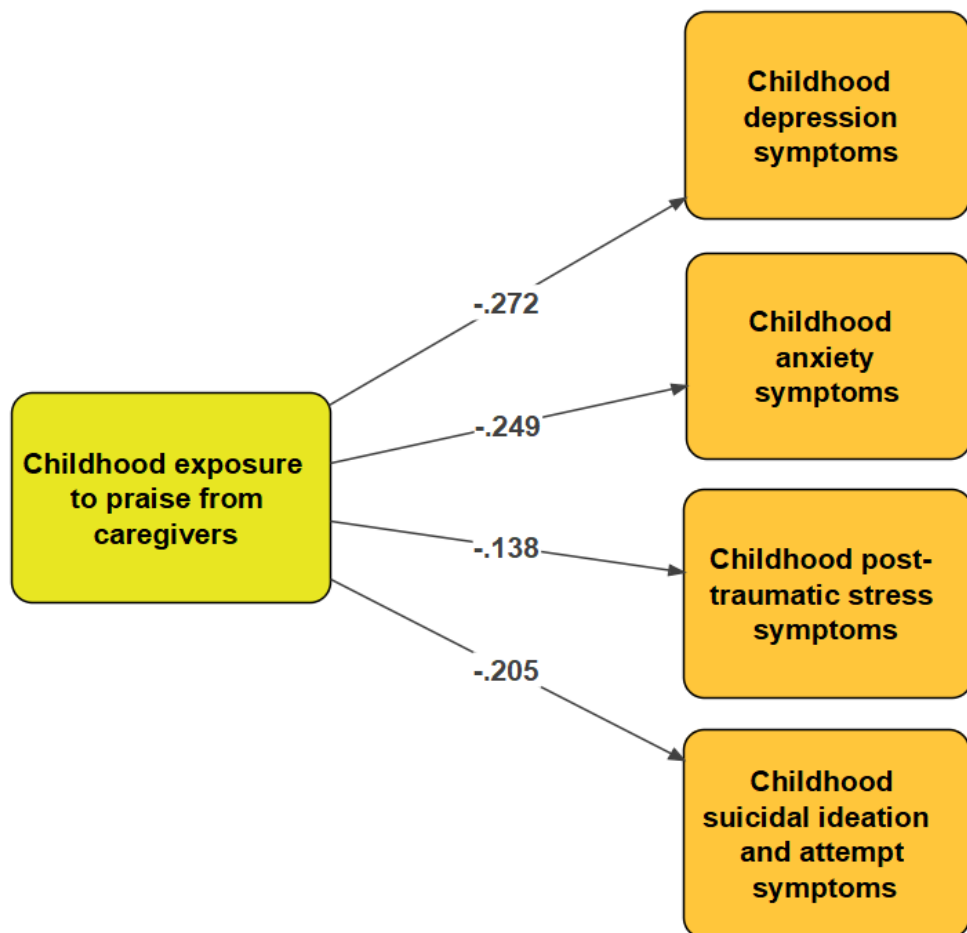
Childhood exposure to praise from caregivers

-.272

-.249

-.138

-.205

Childhood depression symptoms

Childhood anxiety symptoms

Childhood post-traumatic stress symptoms

Childhood suicidal ideation and attempt symptoms